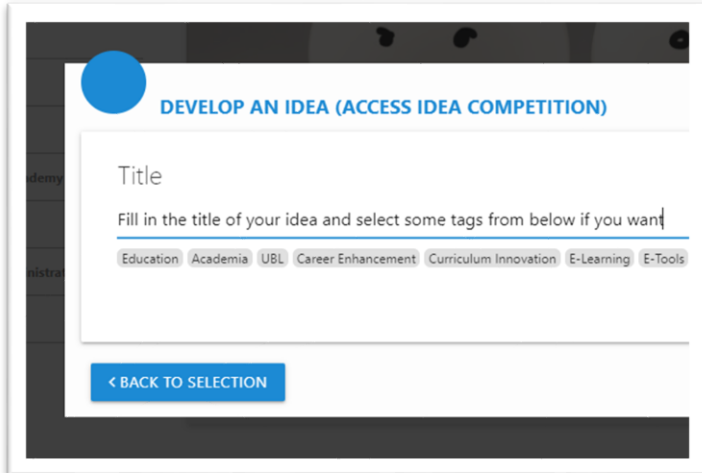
demy

nistrat

DEVELOP AN IDEA (ACCESS IDEA COMPETITION)

Title

Fill in the title of your idea and select some tags from below if you want

Education Academia UBL Career Enhancement Curriculum Innovation E-Learning E-Tools

‹ BACK TO SELECTION